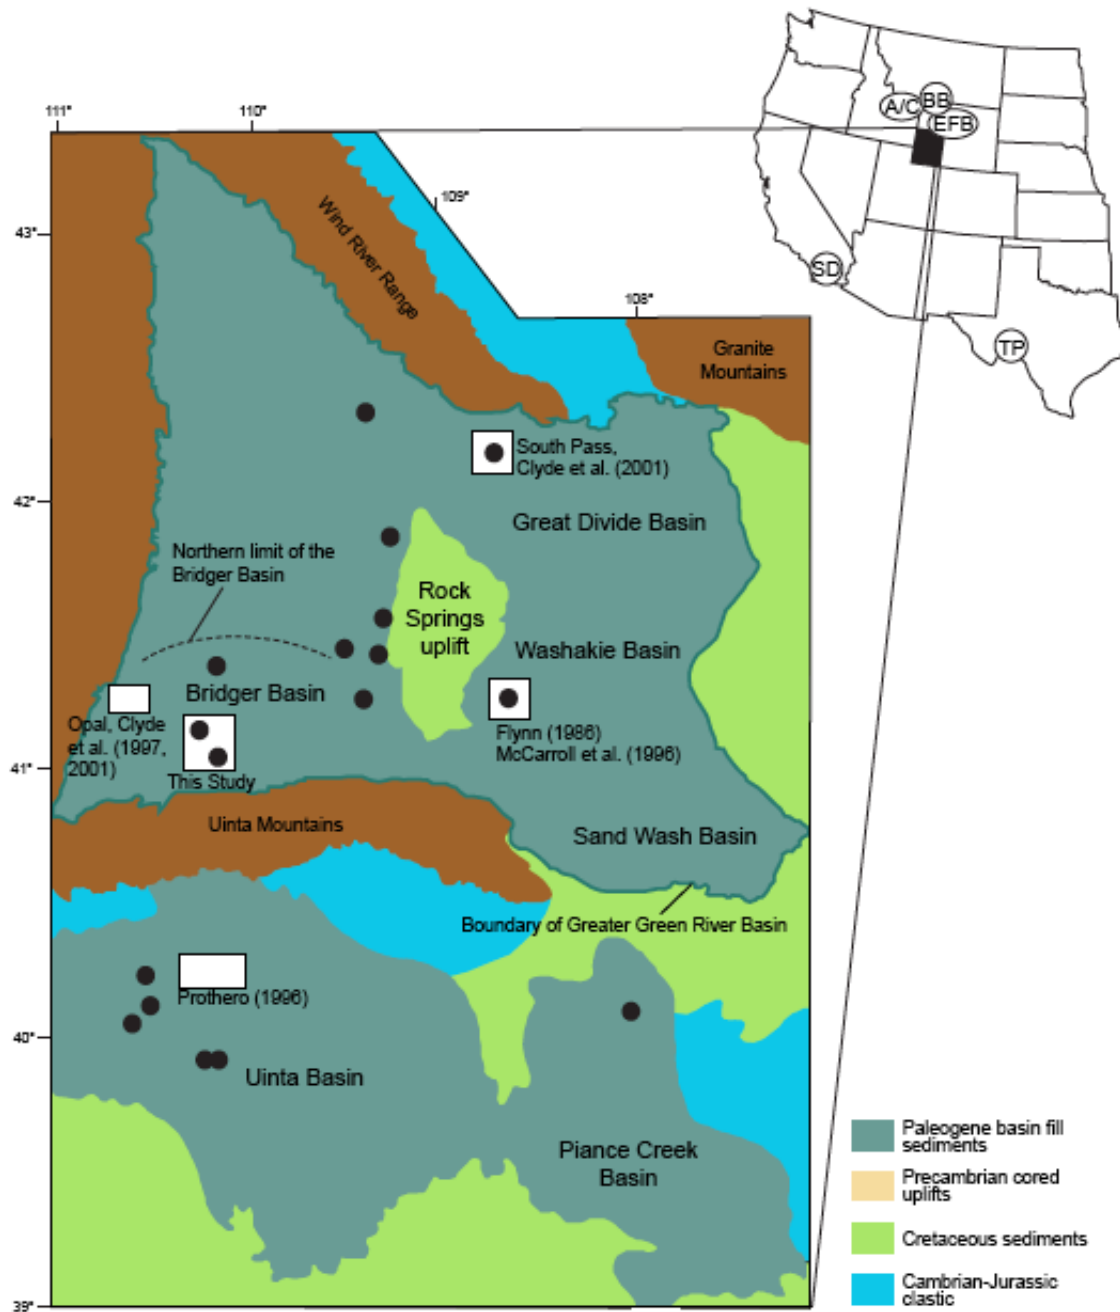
111° 110° 109° 108°

43° 42° 41° 40° 39°

A/C BB EFB SD TP

Wind River Range

Granite Mountains

South Pass, Clyde et al. (2001)

Great Divide Basin

Northern limit of the Bridger Basin

Rock Springs uplift

Washakie Basin

Bridger Basin

Opal, Clyde et al. (1997, 2001)

This Study

Flynn (1986) McCarroll et al. (1996)

Uinta Mountains

Sand Wash Basin

Boundary of Greater Green River Basin

Prothero (1996)

Uinta Basin

Piance Creek Basin

Paleogene basin fill sediments

Precambrian cored uplifts

Cretaceous sediments

Cambrian-Jurassic clastic